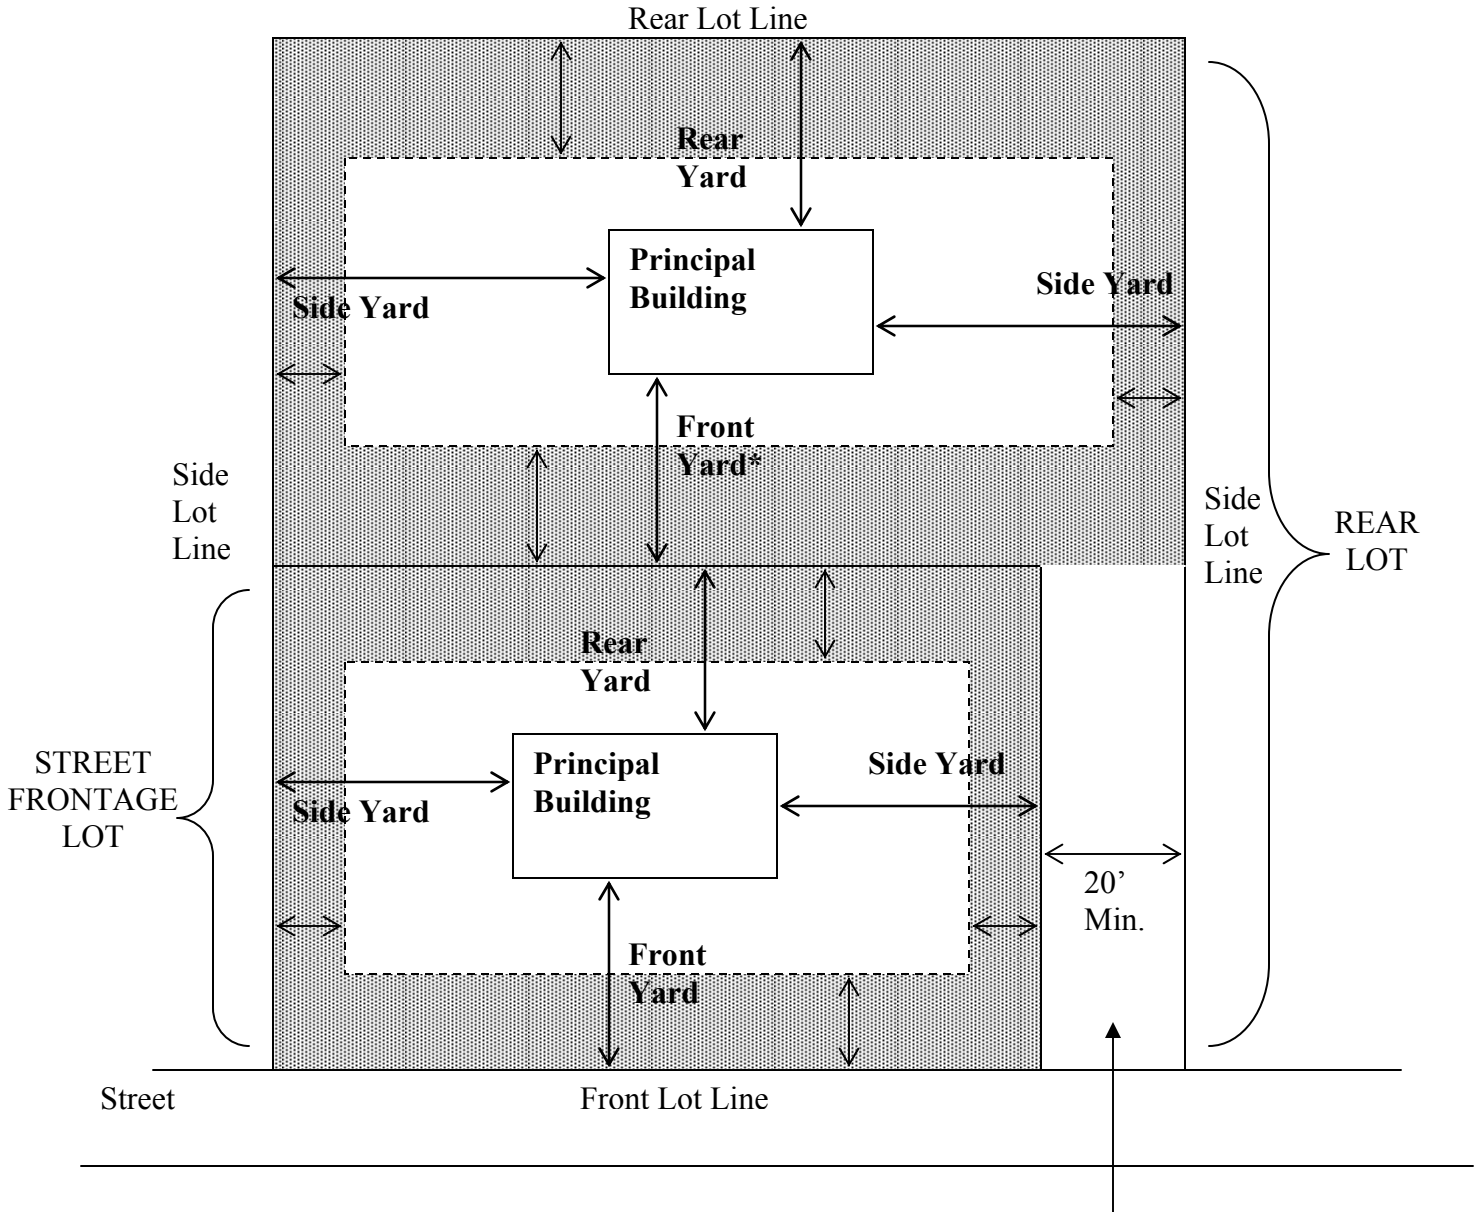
Rear Lot Line

Rear Yard

Principal Building

Side Yard

Side Yard

Front Yard*

Side Lot Line

Side Lot Line

REAR LOT

Rear Yard

Principal Building

Side Yard

Side Yard

STREET FRONTAGE LOT

20’ Min.

Front Yard

Street

Front Lot Line